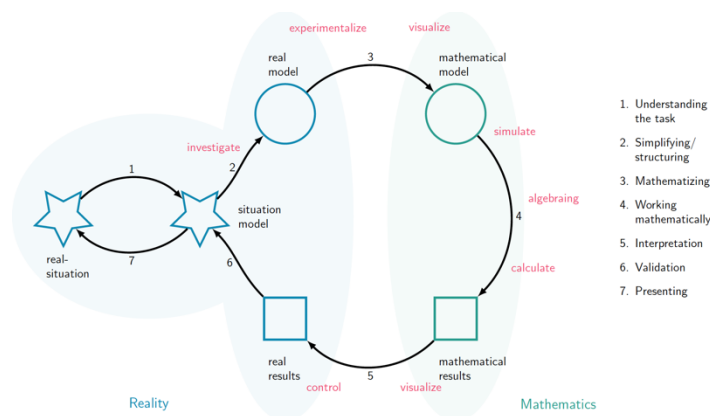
experimentalize

visualize

real model

3

mathematical model

simulate

investigate

1

2

situation model

algebraing

4

real-situation

7

6

calculate

real results

control

5

visualize

mathematical results

Reality

Mathematics

1. Understanding the task
2. Simplifying/ structuring
3. Mathematizing
4. Working mathematically
5. Interpretation
6. Validation
7. Presenting